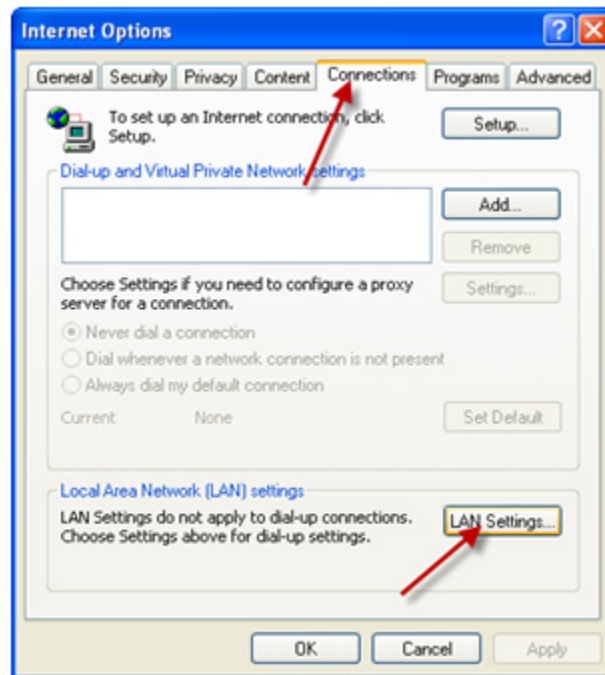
Internet Options

General | Security | Privacy | Content | Connections | Programs | Advanced

To set up an Internet connection, click Setup.

Setup...

Dial-up and Virtual Private Network settings

Add...

Remove

Choose Settings if you need to configure a proxy server for a connection.

Settings...

Never dial a connection

Dial whenever a network connection is not present

Always dial my default connection

Current None

Set Default

Local Area Network (LAN) settings

LAN Settings do not apply to dial-up connections. Choose Settings above for dial-up settings.

LAN Settings...

OK | Cancel | Apply